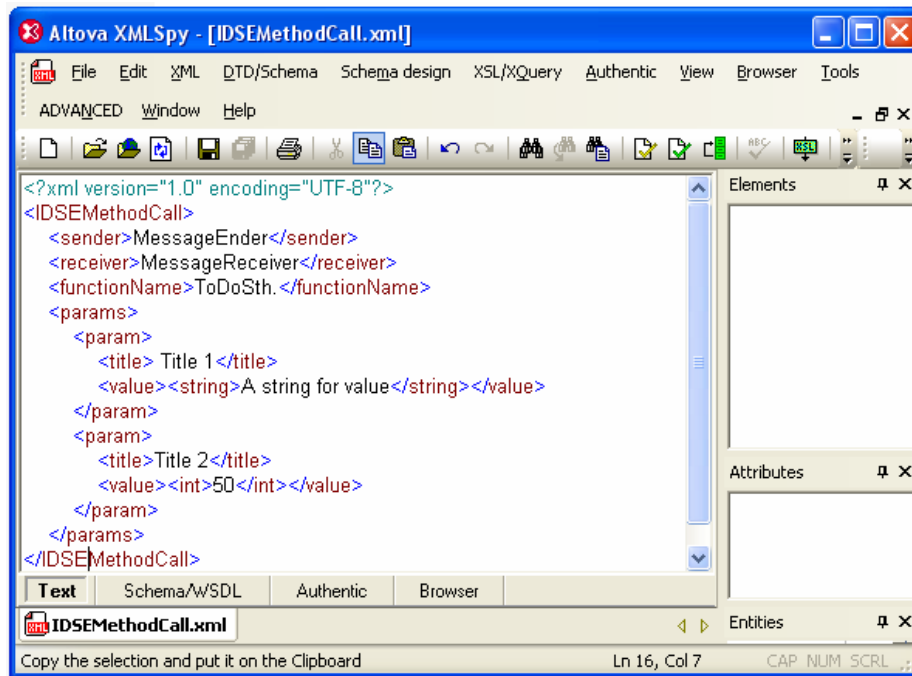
Altova XMLSpy - [IDSEMethodCall.xml]

File Edit XML DTD/Schema Schema design XSL/XQuery Authentic View Browser Tools
ADVANCED Window Help

<?xml version="1.0" encoding="UTF-8"?>
<IDSEMethodCall>
<sender>MessageEnder</sender>
<receiver>MessageReceiver</receiver>
<functionName>ToDoSth.</functionName>
<params>
<param>
<title> Title 1</title>
<value><string>A string for value</string></value>
</param>
<param>
<title>Title 2</title>
<value><int>50</int></value>
</param>
</params>
</IDSEMethodCall>

Elements

Attributes

Entities

Text | Schema/WSDL | Authentic | Browser

IDSEMethodCall.xml

Copy the selection and put it on the Clipboard | Ln 16, Col 7 | CAP NUM SCRL